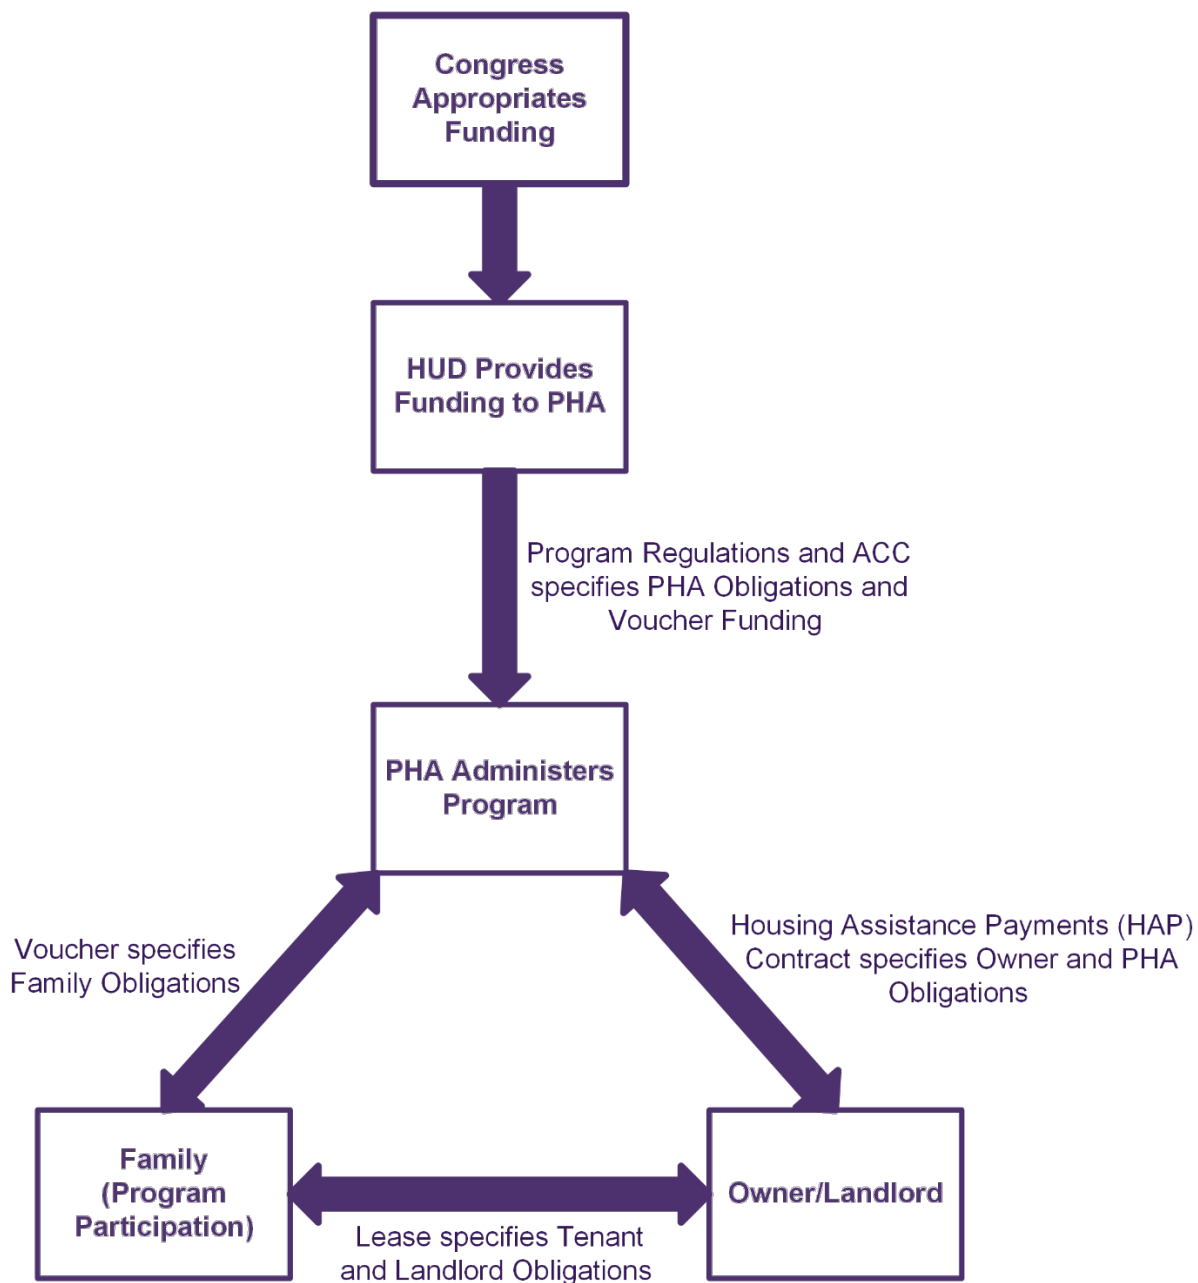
Congress Appropriates Funding

HUD Provides Funding to PHA

Program Regulations and ACC specifies PHA Obligations and Voucher Funding

PHA Administers Program

Voucher specifies Family Obligations

Housing Assistance Payments (HAP) Contract specifies Owner and PHA Obligations

Family (Program Participation)

Owner/Landlord

Lease specifies Tenant and Landlord Obligations